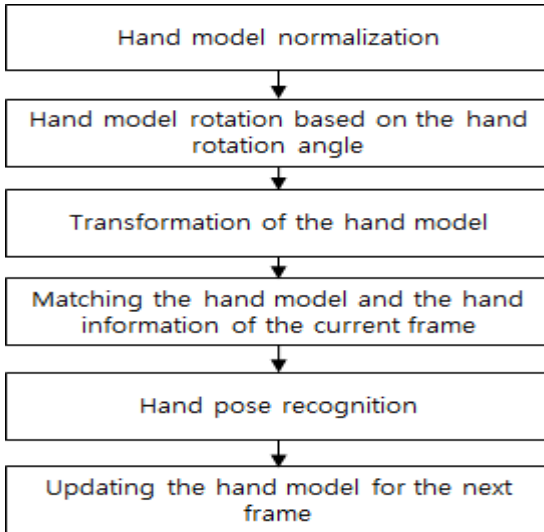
Hand model normalization

Hand model rotation based on the hand rotation angle

Transformation of the hand model

Matching the hand model and the hand information of the current frame

Hand pose recognition

Updating the hand model for the next frame